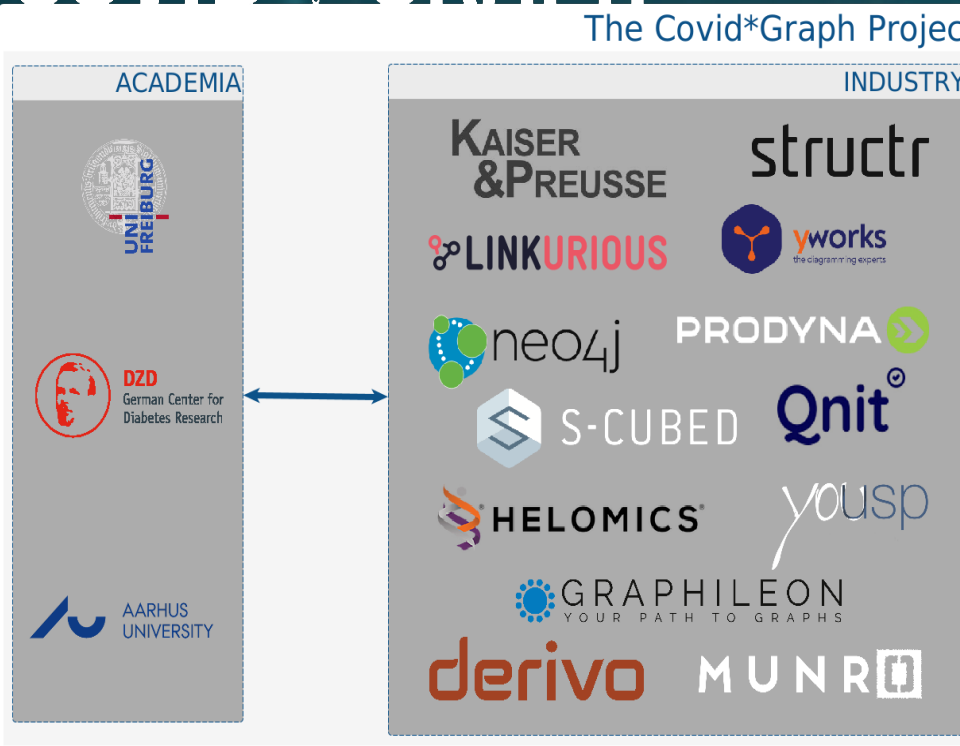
The Covid*Graph Projec

ACADEMIA

UNI FREIBURG

DZD German Center for Diabetes Research

AARHUS UNIVERSITY

INDUSTRY

KAISER &PREUSSE

structr

LINKURIOUS

yworks the diagramming experts

neo4j

PRODYNA

S-CUBED

Qnit

HELOMICS

yousp

GRAPHILEON YOUR PATH TO GRAPHS

derivo

MUNRO